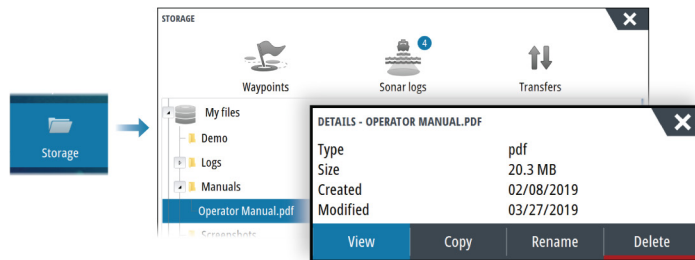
Storage

STORAGE

Waypoints

4

Sonar logs

Transfers

My files

Demo

Logs

Manuals

Operator Manual.pdf

Screenshots

DETAILS - OPERATOR MANUAL.PDF

| Type | pdf |
|---|---|
| Size | 20.3 MB |
| Created | 02/08/2019 |
| Modified | 03/27/2019 |

View

Copy

Rename

Delete